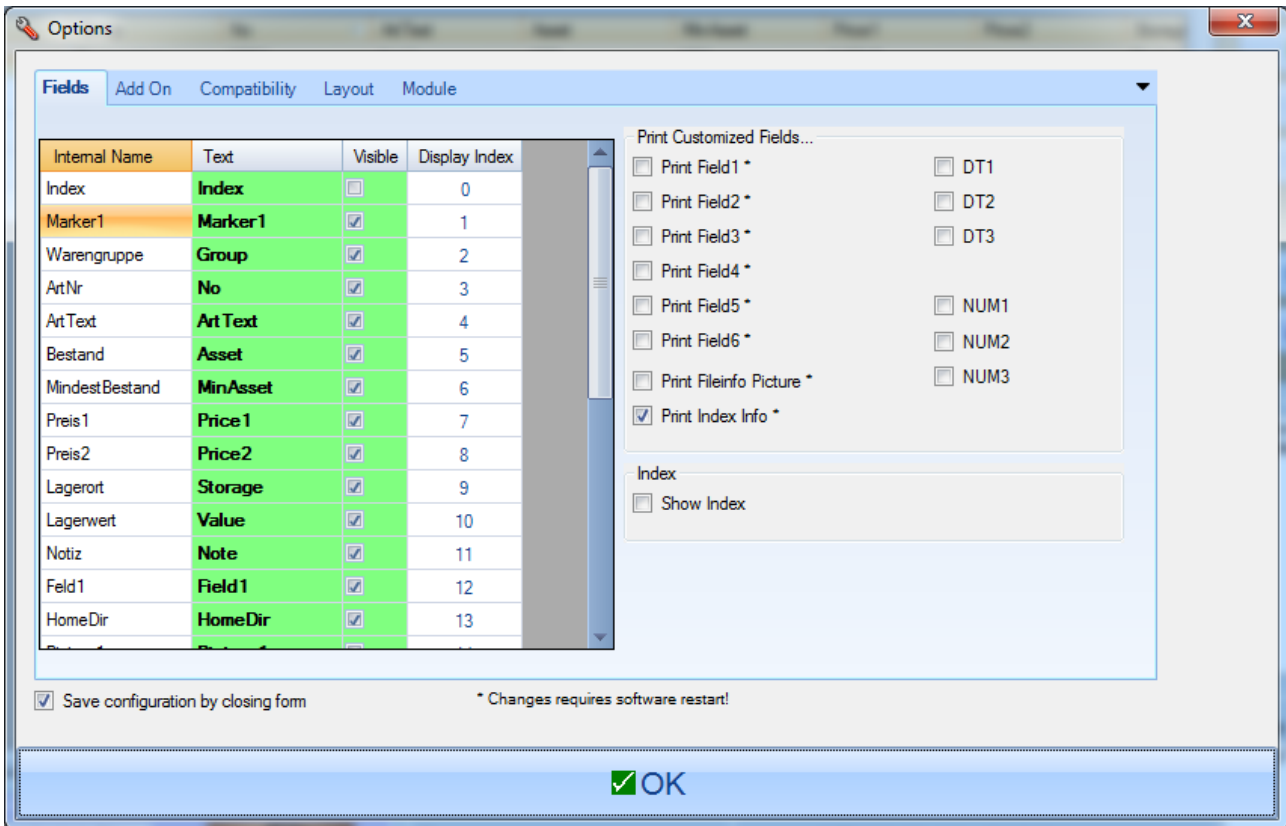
Options

Fields Add On Compatibility Layout Module

| Internal Name | Text | Visible | Display Index |
|---|---|---|---|
| Index | Index | | 0 |
| Marker1 | Marker1 | ☑ | 1 |
| Warengruppe | Group | ☑ | 2 |
| ArtNr | No | ☑ | 3 |
| ArtText | Art Text | ☑ | 4 |
| Bestand | Asset | ☑ | 5 |
| MindestBestand | MinAsset | ☑ | 6 |
| Preis1 | Price1 | ☑ | 7 |
| Preis2 | Price2 | ☑ | 8 |
| Lagerort | Storage | ☑ | 9 |
| Lagerwert | Value | ☑ | 10 |
| Notiz | Note | ☑ | 11 |
| Feld1 | Field1 | ☑ | 12 |
| HomeDir | HomeDir | ☑ | 13 |
| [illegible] | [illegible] | | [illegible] |

Print Customized Fields...
Print Field1 *
Print Field2 *
Print Field3 *
Print Field4 *
Print Field5 *
Print Field6 *
Print Fileinfo Picture *
Print Index Info *
DT1
DT2
DT3
NUM1
NUM2
NUM3

Index
Show Index

Save configuration by closing form

* Changes requires software restart!

OK